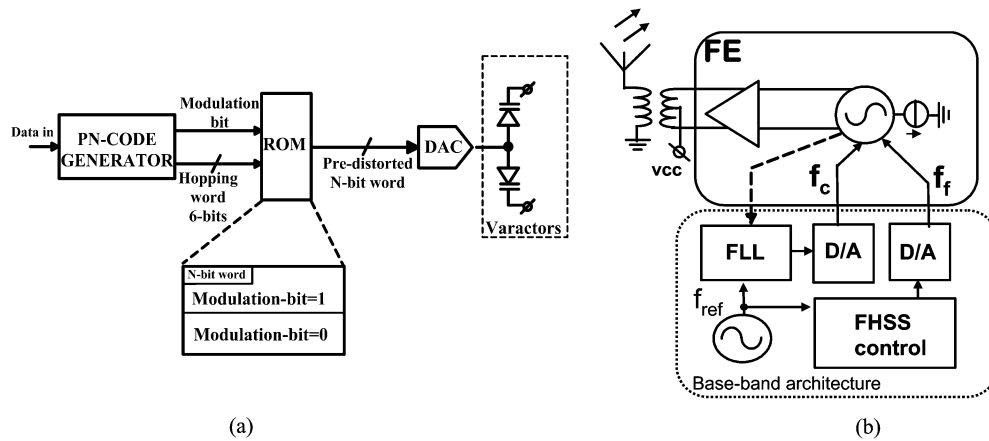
Data in

PN-CODE GENERATOR

Modulation bit

Hopping word 6-bits

ROM

Pre-distorted N-bit word

DAC

Varactors

N-bit word

Modulation-bit=1

Modulation-bit=0

(a)

FE

vcc

$f_c$

$f_f$

FLL

D/A

D/A

$f_{ref}$

FHSS control

Base-band architecture

(b)